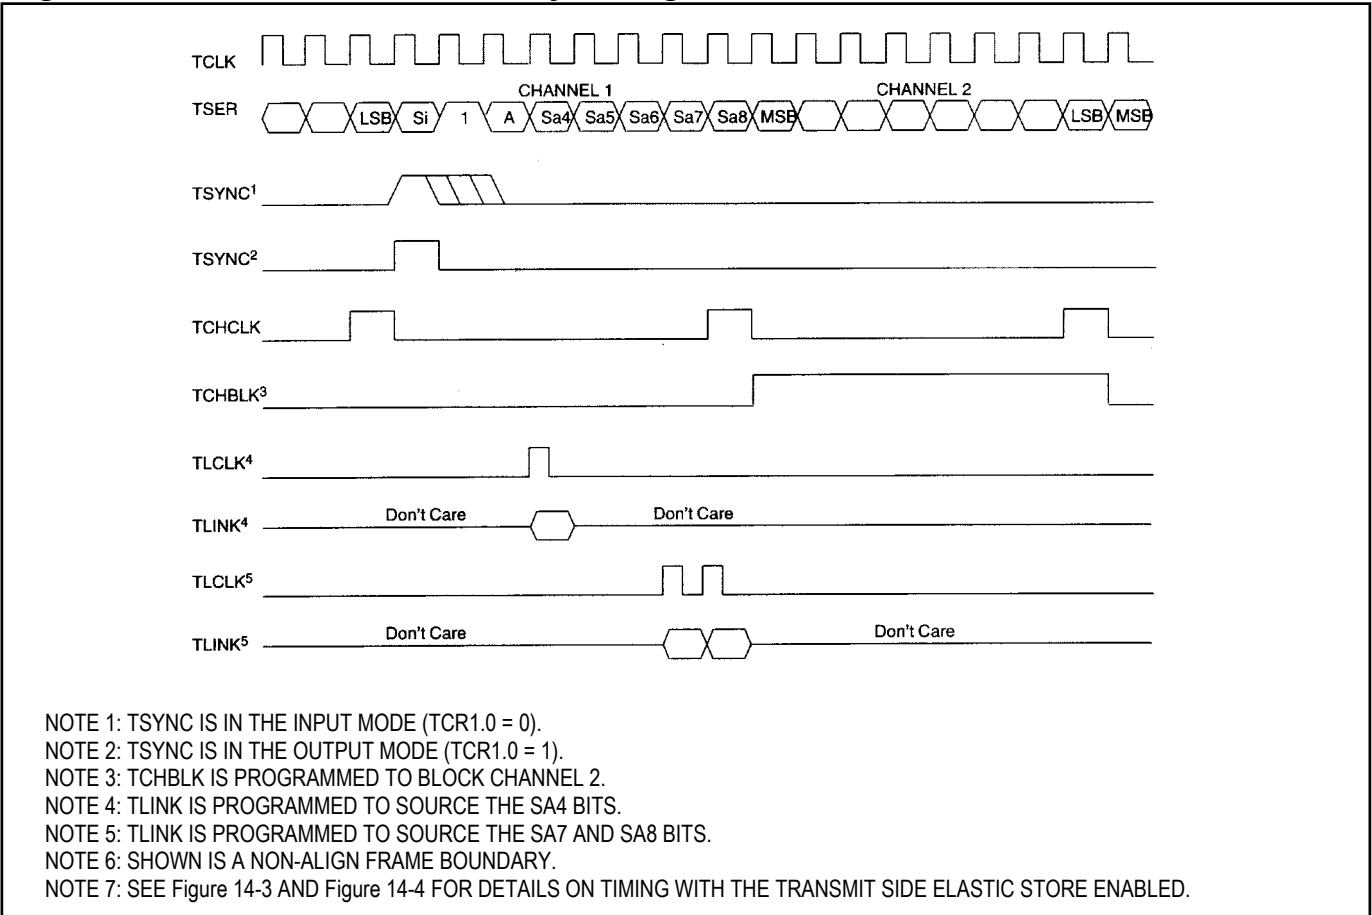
TCLK

TSER

CHANNEL 1

LSB Si 1 A Sa4 Sa5 Sa6 Sa7 Sa8 MSB

CHANNEL 2

LSB MSB

TSYNC$^1$

TSYNC$^2$

TCHCLK

TCHBLK$^3$

TLCLK$^4$

TLINK$^4$

Don't Care

Don't Care

TLCLK$^5$

TLINK$^5$

Don't Care

Don't Care

NOTE 1: TSYNC IS IN THE INPUT MODE (TCR1.0 = 0).
NOTE 2: TSYNC IS IN THE OUTPUT MODE (TCR1.0 = 1).
NOTE 3: TCHBLK IS PROGRAMMED TO BLOCK CHANNEL 2.
NOTE 4: TLINK IS PROGRAMMED TO SOURCE THE SA4 BITS.
NOTE 5: TLINK IS PROGRAMMED TO SOURCE THE SA7 AND SA8 BITS.
NOTE 6: SHOWN IS A NON-ALIGN FRAME BOUNDARY.
NOTE 7: SEE Figure 14-3 AND Figure 14-4 FOR DETAILS ON TIMING WITH THE TRANSMIT SIDE ELASTIC STORE ENABLED.